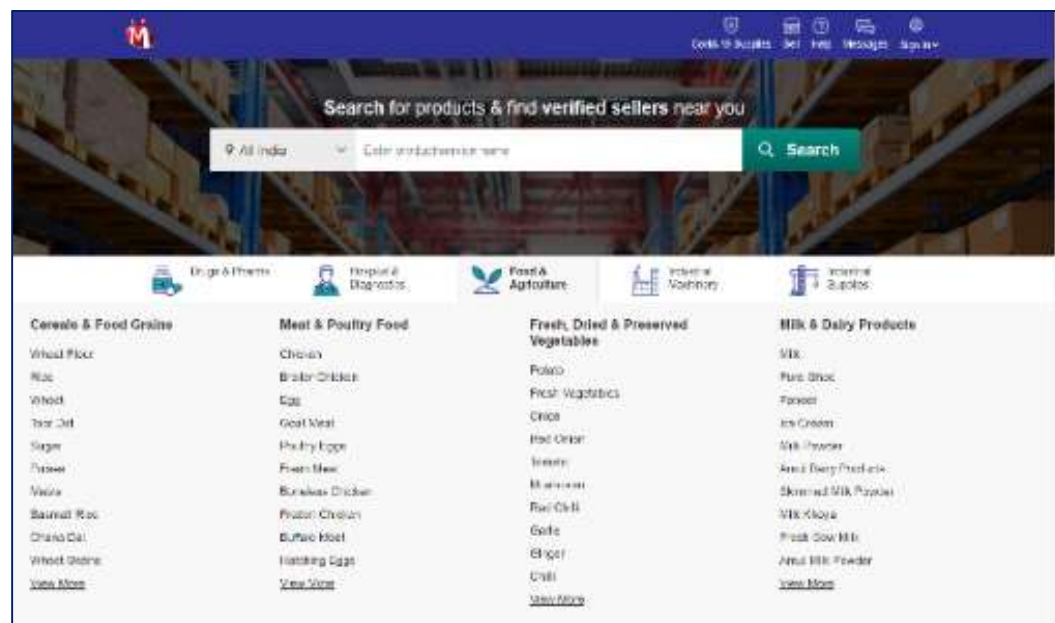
Covid-19 Supplies Sell Help Messages Sign In

Search for products & find verified sellers near you

All India

Enter product/service name

Search

Drugs & Pharma

Hospital & Diagnostics

Food & Agriculture

Industrial Machinery

Industrial Supplies

Cereals & Food Grains

Wheat Flour

Rice

Wheat

Toor Dal

Sugar

Paneer

Maize

Basmati Rice

Chana Dal

Wheat Grains

View More

Meat & Poultry Food

Chicken

Broiler Chicken

Egg

Goat Meat

Poultry Eggs

Fresh Meat

Boneless Chicken

Frozen Chicken

Buffalo Meat

Hatching Eggs

View More

Fresh, Dried & Preserved Vegetables

Potato

Fresh Vegetables

Onion

Red Onion

Tomato

Mushroom

Red Chilli

Garlic

Ginger

Chilli

View More

Milk & Dairy Products

Milk

Pure Ghee

Paneer

Ice Cream

Milk Powder

Amul Dairy Products

Skimmed Milk Powder

Milk Khoya

Fresh Cow Milk

Amul Milk Powder

View More